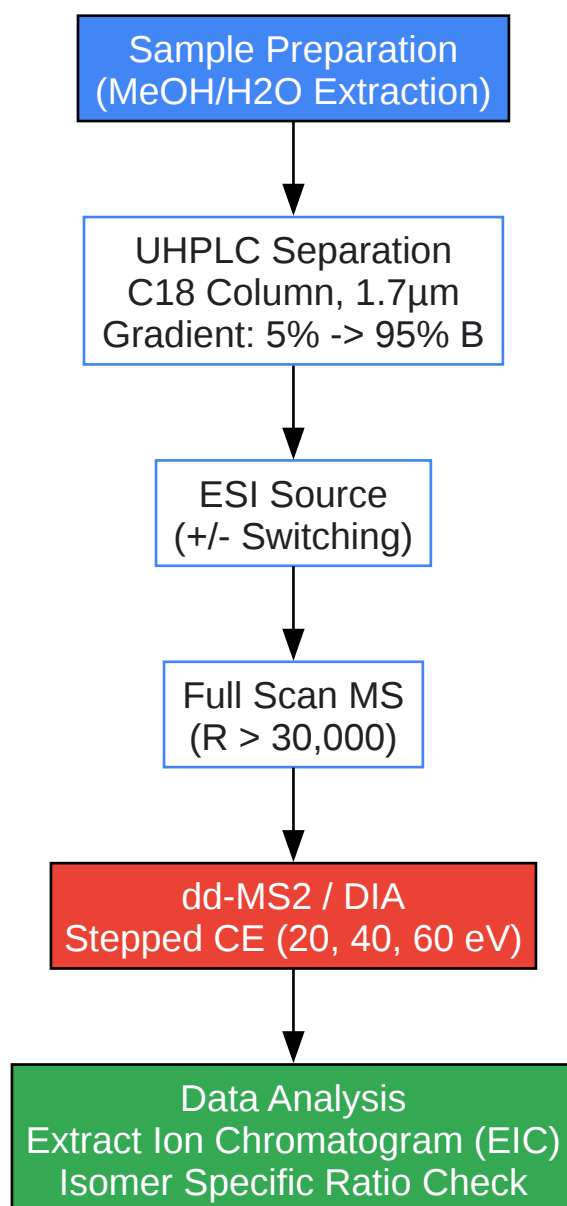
Sample Preparation
(MeOH/H2O Extraction)

UHPLC Separation
C18 Column, 1.7µm
Gradient: 5% -> 95% B

ESI Source
(+/- Switching)

Full Scan MS
(R > 30,000)

dd-MS2 / DIA
Stepped CE (20, 40, 60 eV)

Data Analysis
Extract Ion Chromatogram (EIC)
Isomer Specific Ratio Check